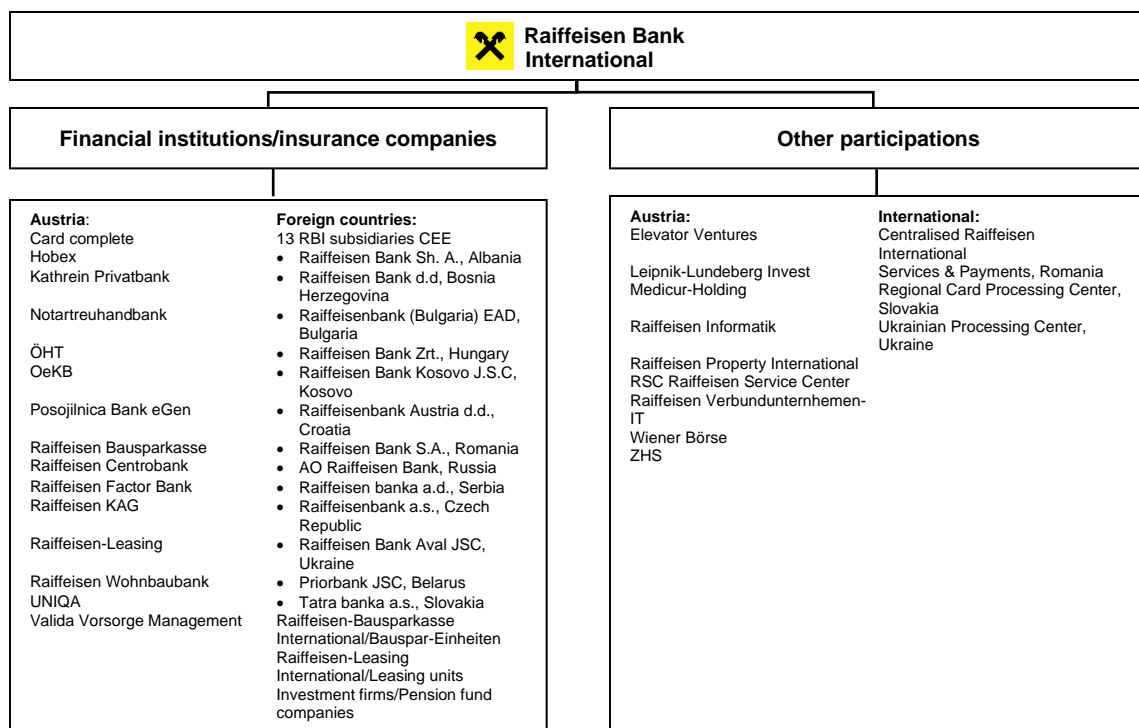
Raiffeisen Bank International

Financial institutions/insurance companies

Austria:
Card complete
Hobex
Kathrein Privatbank

Notartreuhandbank

ÖHT
OeKB

Posojilnica Bank eGen

Raiffeisen Bausparkasse
Raiffeisen Centrobank
Raiffeisen Factor Bank
Raiffeisen KAG

Raiffeisen-Leasing

Raiffeisen Wohnbaubank
UNIQA
Valida Vorsorge Management

Foreign countries:
13 RBI subsidiaries CEE
- Raiffeisen Bank Sh. A., Albania
- Raiffeisen Bank d.d, Bosnia Herzegovina
- Raiffeisenbank (Bulgaria) EAD, Bulgaria
- Raiffeisen Bank Zrt., Hungary
- Raiffeisen Bank Kosovo J.S.C, Kosovo
- Raiffeisenbank Austria d.d., Croatia
- Raiffeisen Bank S.A., Romania
- AO Raiffeisen Bank, Russia
- Raiffeisen banka a.d., Serbia
- Raiffeisenbank a.s., Czech Republic
- Raiffeisen Bank Aval JSC, Ukraine
- Priorbank JSC, Belarus
- Tatra banka a.s., Slovakia

Raiffeisen-Bausparkasse International/Bauspar-Einheiten
Raiffeisen-Leasing International/Leasing units
Investment firms/Pension fund companies

Other participations

Austria:
Elevator Ventures

Leipnik-Lundeberg Invest
Medicur-Holding

Raiffeisen Informatik

Raiffeisen Property International
RSC Raiffeisen Service Center
Raiffeisen Verbundunternhemen-IT
Wiener Börse
ZHS

International:
Centralised Raiffeisen International
Services & Payments, Romania
Regional Card Processing Center, Slovakia
Ukrainian Processing Center, Ukraine